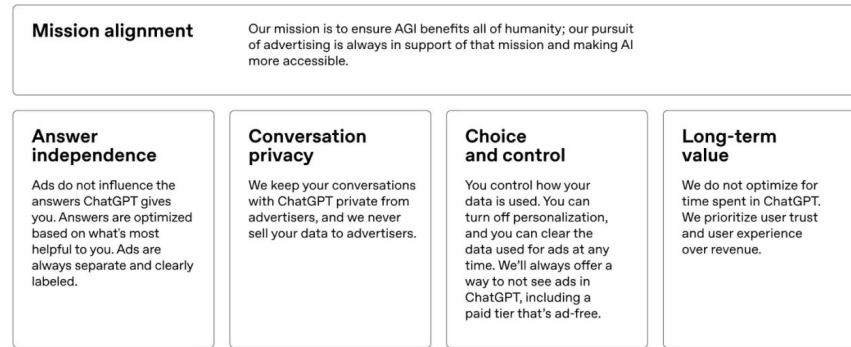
Mission alignment

Our mission is to ensure AGI benefits all of humanity; our pursuit of advertising is always in support of that mission and making AI more accessible.

Answer independence

Ads do not influence the answers ChatGPT gives you. Answers are optimized based on what's most helpful to you. Ads are always separate and clearly labeled.

Conversation privacy

We keep your conversations with ChatGPT private from advertisers, and we never sell your data to advertisers.

Choice and control

You control how your data is used. You can turn off personalization, and you can clear the data used for ads at any time. We'll always offer a way to not see ads in ChatGPT, including a paid tier that's ad-free.

Long-term value

We do not optimize for time spent in ChatGPT. We prioritize user trust and user experience over revenue.